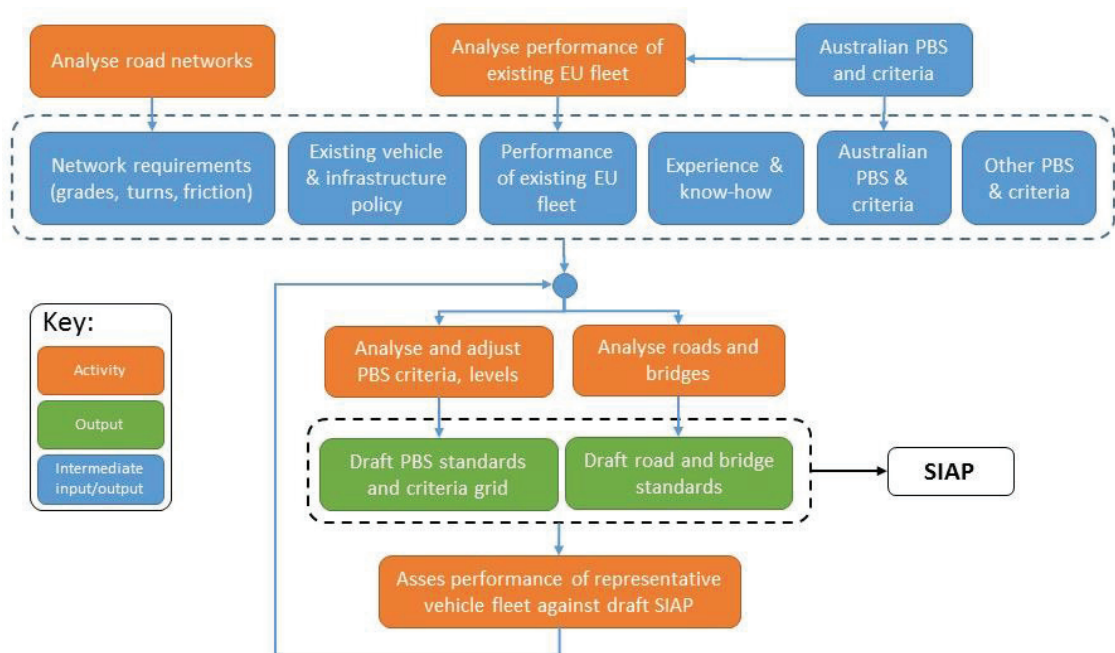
Analyse road networks

Analyse performance of existing EU fleet

Australian PBS and criteria

Network requirements (grades, turns, friction)

Existing vehicle & infrastructure policy

Performance of existing EU fleet

Experience & know-how

Australian PBS & criteria

Other PBS & criteria

Key:

Activity

Output

Intermediate input/output

Analyse and adjust PBS criteria, levels

Analyse roads and bridges

Draft PBS standards and criteria grid

Draft road and bridge standards

SIAP

Asses performance of representative vehicle fleet against draft SIAP